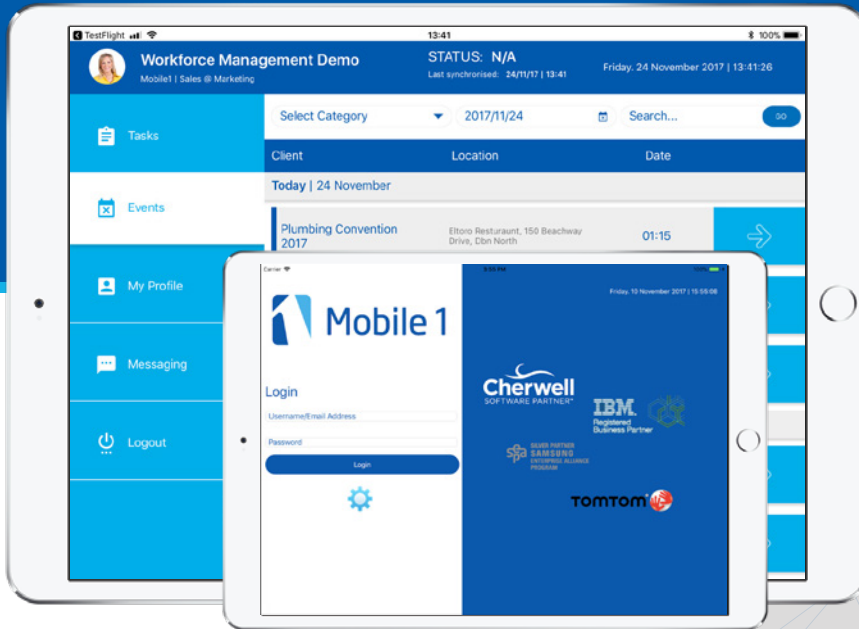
TestFlight 13:41 100%

Workforce Management Demo
Mobile1 | Sales @ Marketing

STATUS: N/A
Last synchronised: 24/11/17 | 13:41

Friday, 24 November 2017 | 13:41:26

Tasks

Events

My Profile

Messaging

Logout

Select Category
2017/11/24
Search...
GO

| Client | Location | Date |
|---|---|---|
| Today \| 24 November | | |
| Plumbing Convention 2017 | Eltoro Resturaunt, 150 Beachway Drive, Dbn North | 01:15 |

Carrier

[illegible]

Friday, 10 November 2017 | 15:55:08

Mobile 1

Login
Username/Email Address
Password
Login

Cherwell
SOFTWARE PARTNER

IBM.
Registered Business Partner

SILVER PARTNER
SAMSUNG
ENTERPRISE ALLIANCE PROGRAM

TOMTOM